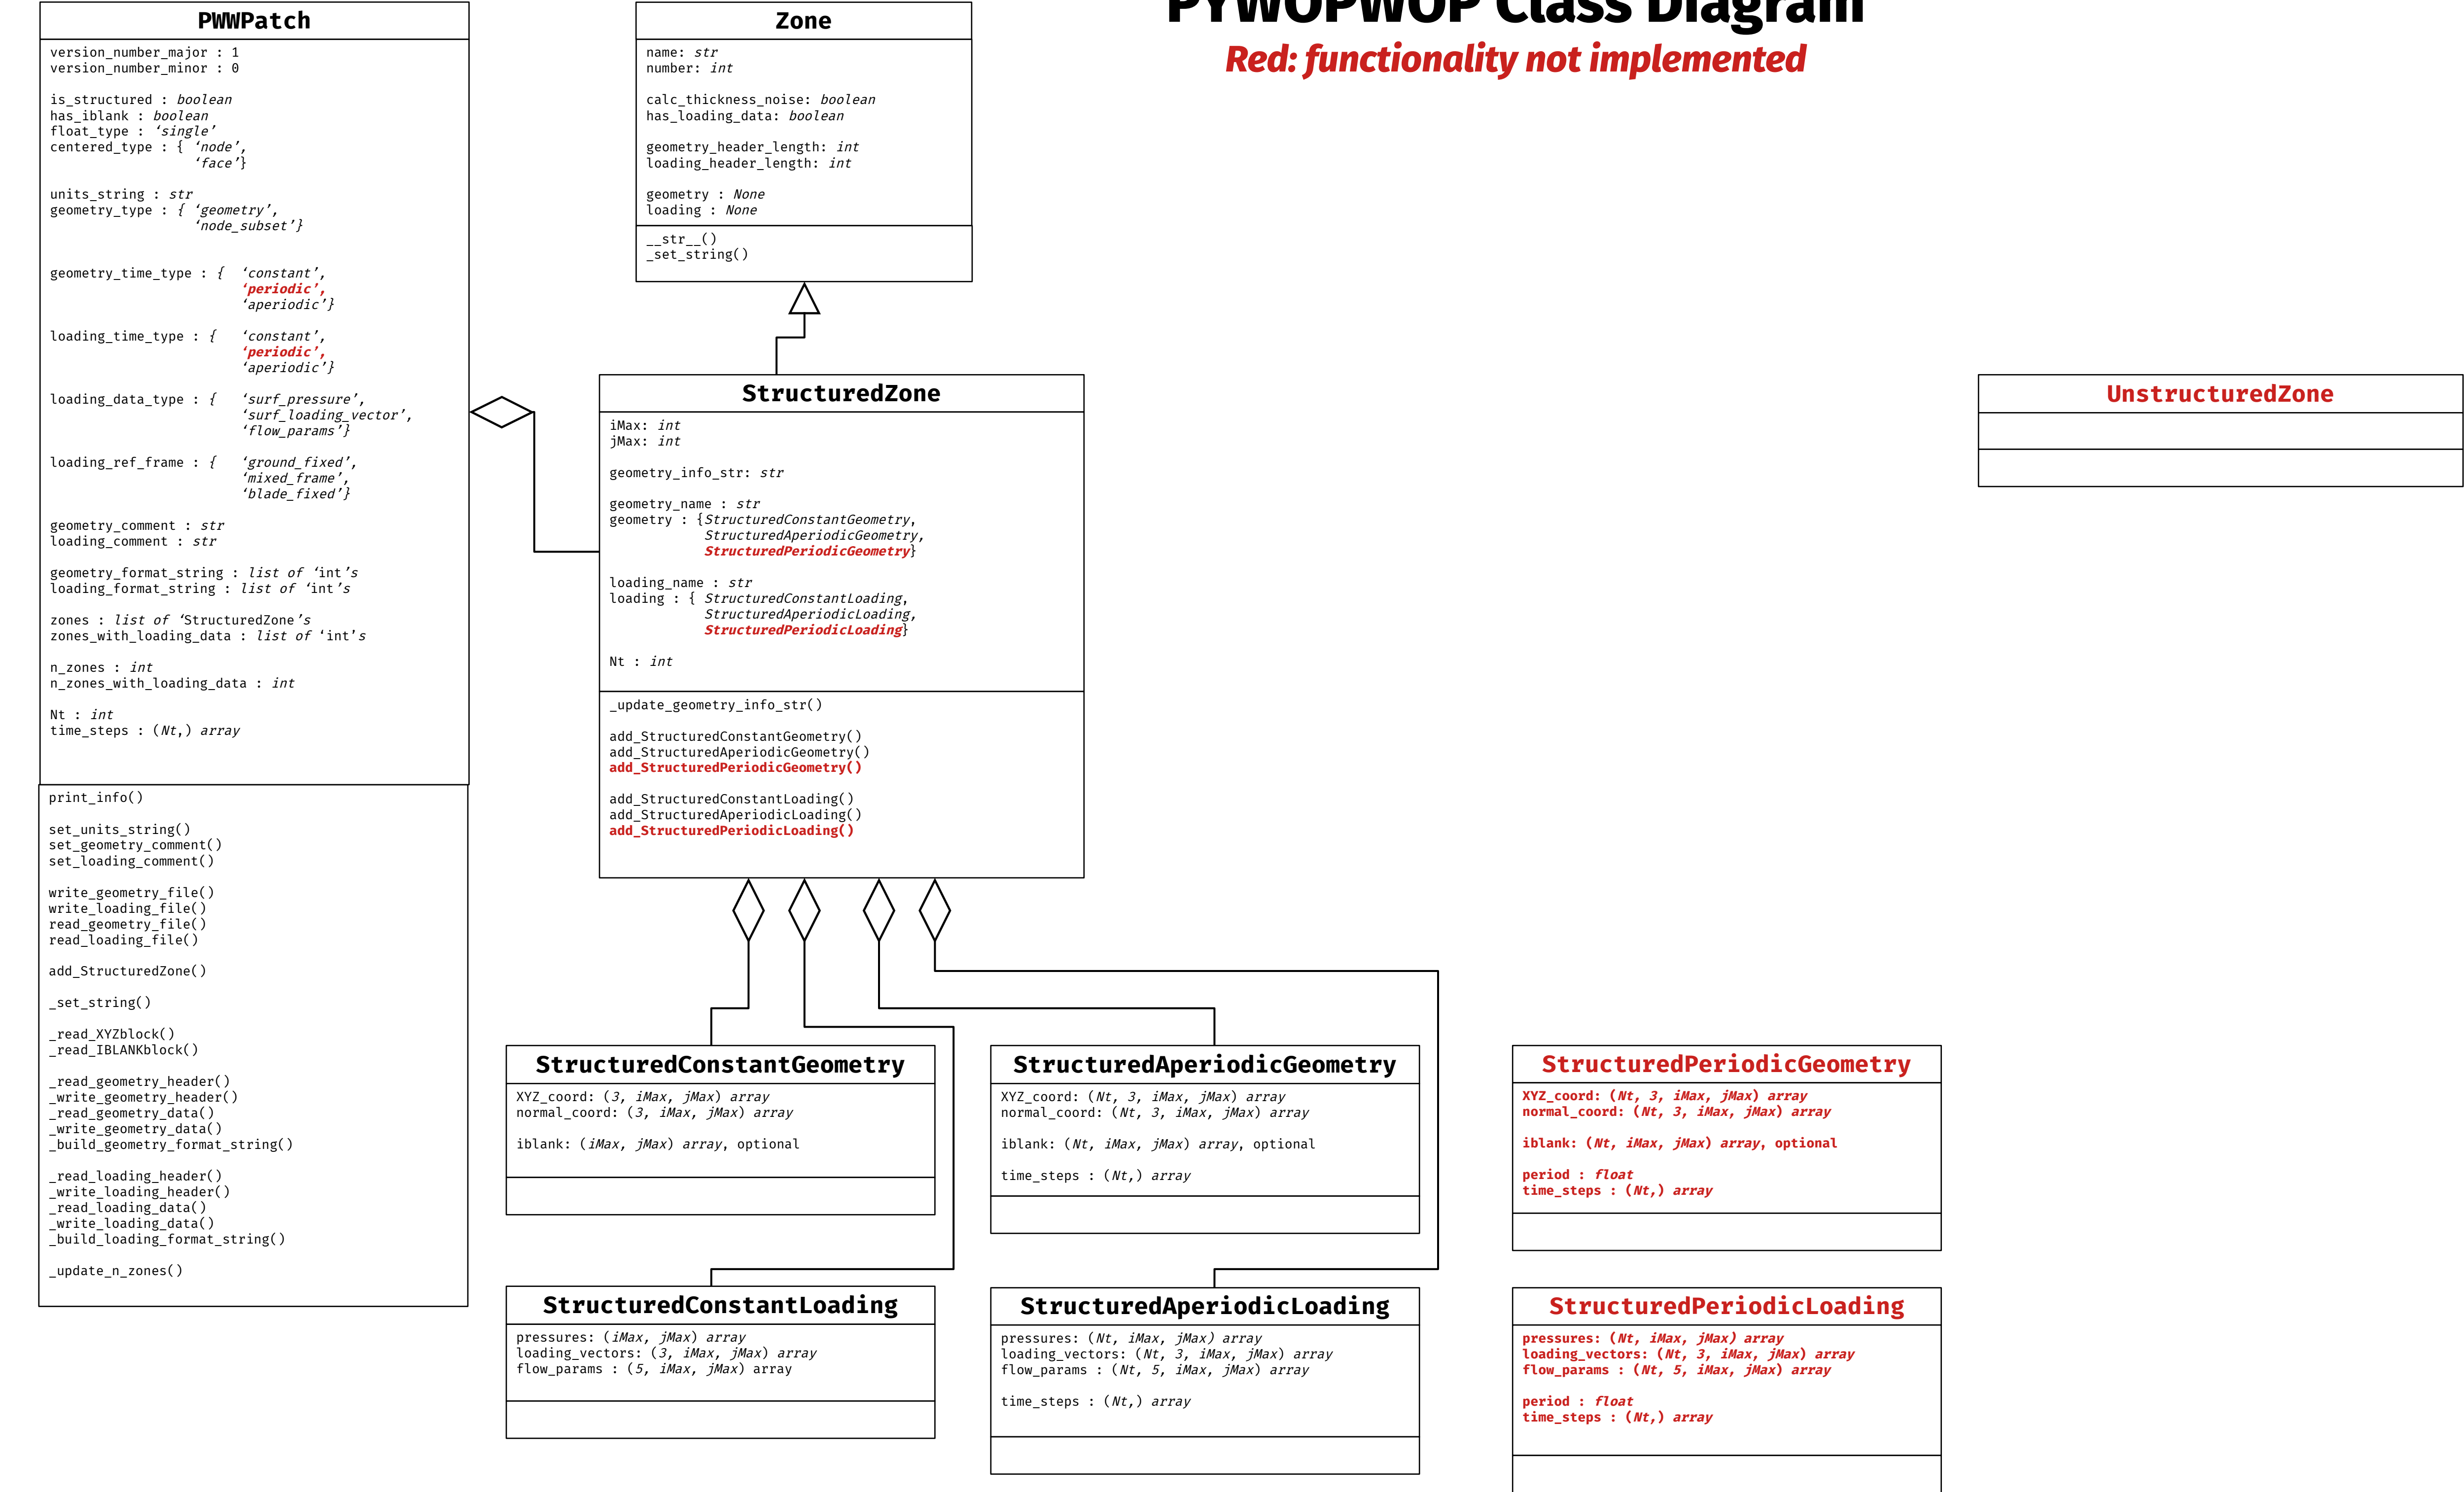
PYWOPWOP Class Diagram
Red: functionality not implemented

PWWPatch

version_number_major : 1
version_number_minor : 0

is_structured : boolean
has_iblank : boolean
float_type : 'single'
centered_type : { 'node', 'face'}

units_string : str
geometry_type : { 'geometry', 'node_subset'}

geometry_time_type : { 'constant', 'periodic', 'aperiodic'}

loading_time_type : { 'constant', 'periodic', 'aperiodic'}

loading_data_type : { 'surf_pressure', 'surf_loading_vector', 'flow_params'}

loading_ref_frame : { 'ground_fixed', 'mixed_frame', 'blade_fixed'}

geometry_comment : str
loading_comment : str

geometry_format_string : list of 'int's
loading_format_string : list of 'int's

zones : list of 'StructuredZone's
zones_with_loading_data : list of 'int's

n_zones : int
n_zones_with_loading_data : int

Nt : int
time_steps : (Nt,) array

print_info()

set_units_string()
set_geometry_comment()
set_loading_comment()

write_geometry_file()
write_loading_file()
read_geometry_file()
read_loading_file()

add_StructuredZone()

_set_string()

_read_XYZblock()
_read_IBLANKblock()

_read_geometry_header()
_write_geometry_header()
_read_geometry_data()
_write_geometry_data()
_build_geometry_format_string()

_read_loading_header()
_write_loading_header()
_read_loading_data()
_write_loading_data()
_build_loading_format_string()

_update_n_zones()

Zone

name: str
number: int

calc_thickness_noise: boolean
has_loading_data: boolean

geometry_header_length: int
loading_header_length: int

geometry : None
loading : None

__str__()
_set_string()

StructuredZone

iMax: int
jMax: int

geometry_info_str: str

geometry_name : str
geometry : {StructuredConstantGeometry, StructuredAperiodicGeometry, StructuredPeriodicGeometry}

loading_name : str
loading : { StructuredConstantLoading, StructuredAperiodicLoading, StructuredPeriodicLoading}

Nt : int

_update_geometry_info_str()

add_StructuredConstantGeometry()
add_StructuredAperiodicGeometry()
add_StructuredPeriodicGeometry()

add_StructuredConstantLoading()
add_StructuredAperiodicLoading()
add_StructuredPeriodicLoading()

UnstructuredZone

StructuredConstantGeometry

XYZ_coord: (3, iMax, jMax) array
normal_coord: (3, iMax, jMax) array

iblank: (iMax, jMax) array, optional

StructuredAperiodicGeometry

XYZ_coord: (Nt, 3, iMax, jMax) array
normal_coord: (Nt, 3, iMax, jMax) array

iblank: (Nt, iMax, jMax) array, optional

time_steps : (Nt,) array

StructuredPeriodicGeometry

XYZ_coord: (Nt, 3, iMax, jMax) array
normal_coord: (Nt, 3, iMax, jMax) array

iblank: (Nt, iMax, jMax) array, optional

period : float
time_steps : (Nt,) array

StructuredConstantLoading

pressures: (iMax, jMax) array
loading_vectors: (3, iMax, jMax) array
flow_params : (5, iMax, jMax) array

StructuredAperiodicLoading

pressures: (Nt, iMax, jMax) array
loading_vectors: (Nt, 3, iMax, jMax) array
flow_params : (Nt, 5, iMax, jMax) array

time_steps : (Nt,) array

StructuredPeriodicLoading

pressures: (Nt, iMax, jMax) array
loading_vectors: (Nt, 3, iMax, jMax) array
flow_params : (Nt, 5, iMax, jMax) array

period : float
time_steps : (Nt,) array